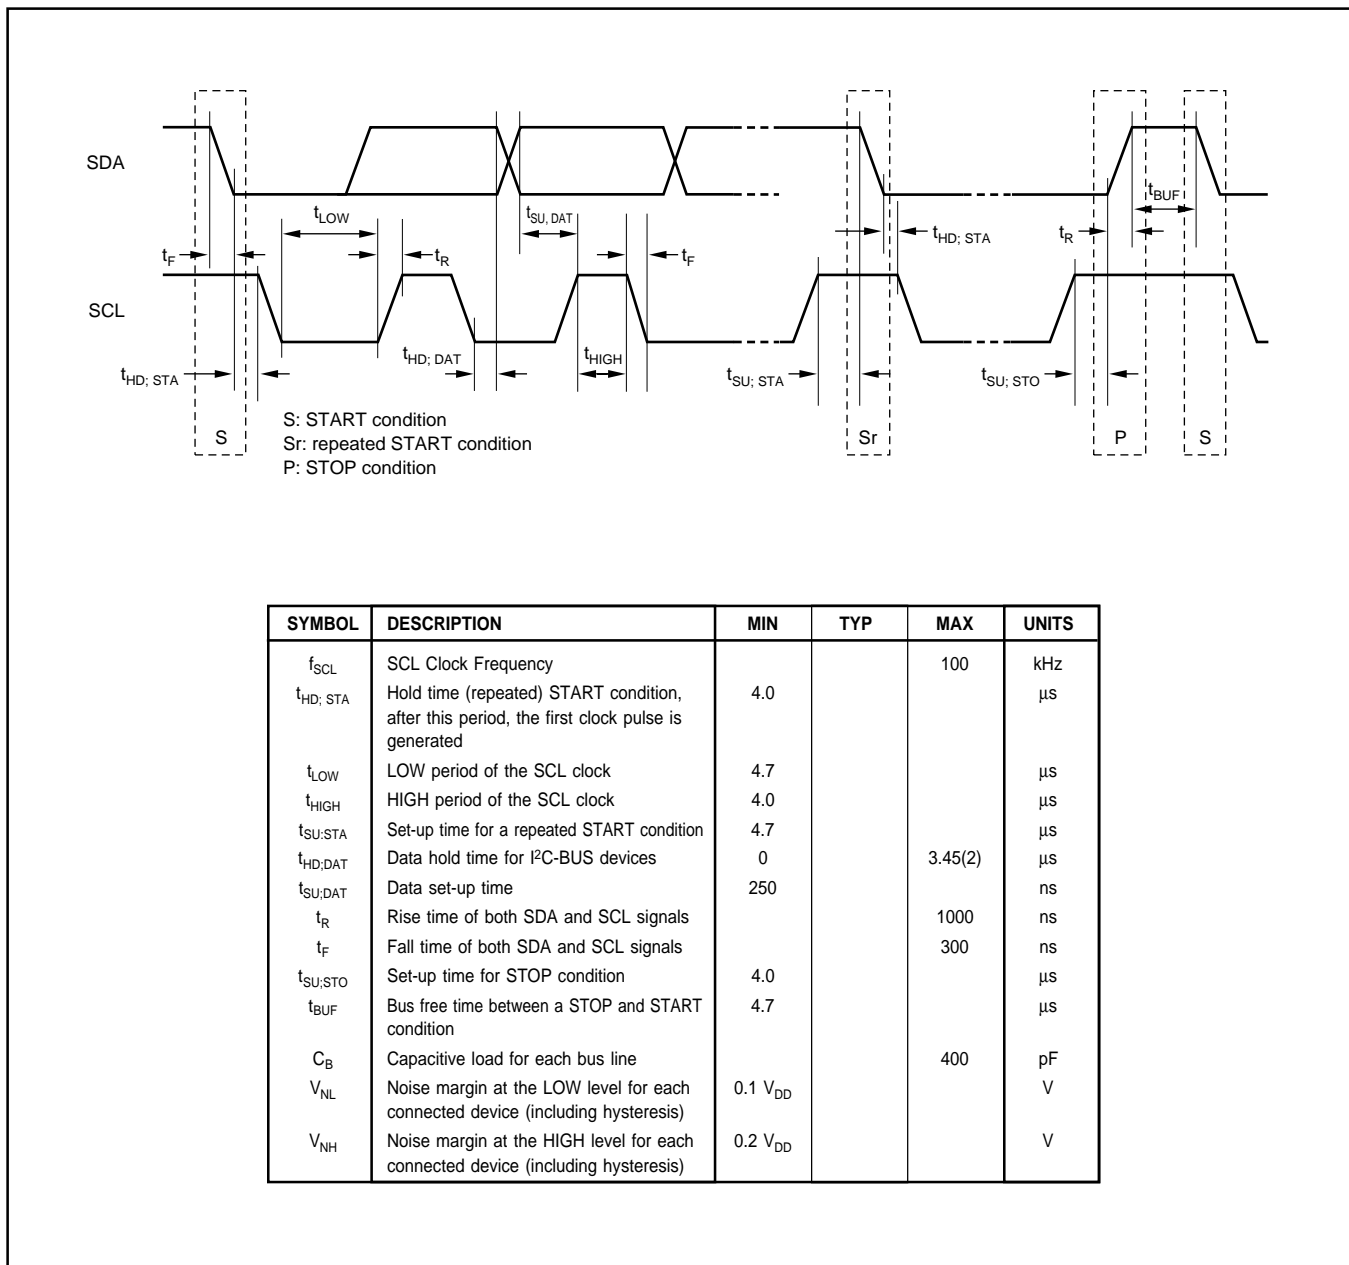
SDA

SCL

$t_{LOW}$

$t_{SU; DAT}$

$t_F$

$t_R$

$t_F$

$t_{HD; STA}$

$t_R$

$t_{BUF}$

$t_{HD; DAT}$

$t_{HIGH}$

$t_{HD; STA}$

$t_{SU; STA}$

$t_{SU; STO}$

S: START condition
Sr: repeated START condition
P: STOP condition

S

Sr

P

S

| SYMBOL | DESCRIPTION | MIN | TYP | MAX | UNITS |
|---|---|---|---|---|---|
| $f_{SCL}$ | SCL Clock Frequency | | | 100 | kHz |
| $t_{HD; STA}$ | Hold time (repeated) START condition, after this period, the first clock pulse is generated | 4.0 | | | µs |
| $t_{LOW}$ | LOW period of the SCL clock | 4.7 | | | µs |
| $t_{HIGH}$ | HIGH period of the SCL clock | 4.0 | | | µs |
| $t_{SU;STA}$ | Set-up time for a repeated START condition | 4.7 | | | µs |
| $t_{HD;DAT}$ | Data hold time for $I^2$C-BUS devices | 0 | | 3.45(2) | µs |
| $t_{SU;DAT}$ | Data set-up time | 250 | | | ns |
| $t_R$ | Rise time of both SDA and SCL signals | | | 1000 | ns |
| $t_F$ | Fall time of both SDA and SCL signals | | | 300 | ns |
| $t_{SU;STO}$ | Set-up time for STOP condition | 4.0 | | | µs |
| $t_{BUF}$ | Bus free time between a STOP and START condition | 4.7 | | | µs |
| $C_B$ | Capacitive load for each bus line | | | 400 | pF |
| $V_{NL}$ | Noise margin at the LOW level for each connected device (including hysteresis) | 0.1 $V_{DD}$ | | | V |
| $V_{NH}$ | Noise margin at the HIGH level for each connected device (including hysteresis) | 0.2 $V_{DD}$ | | | V |